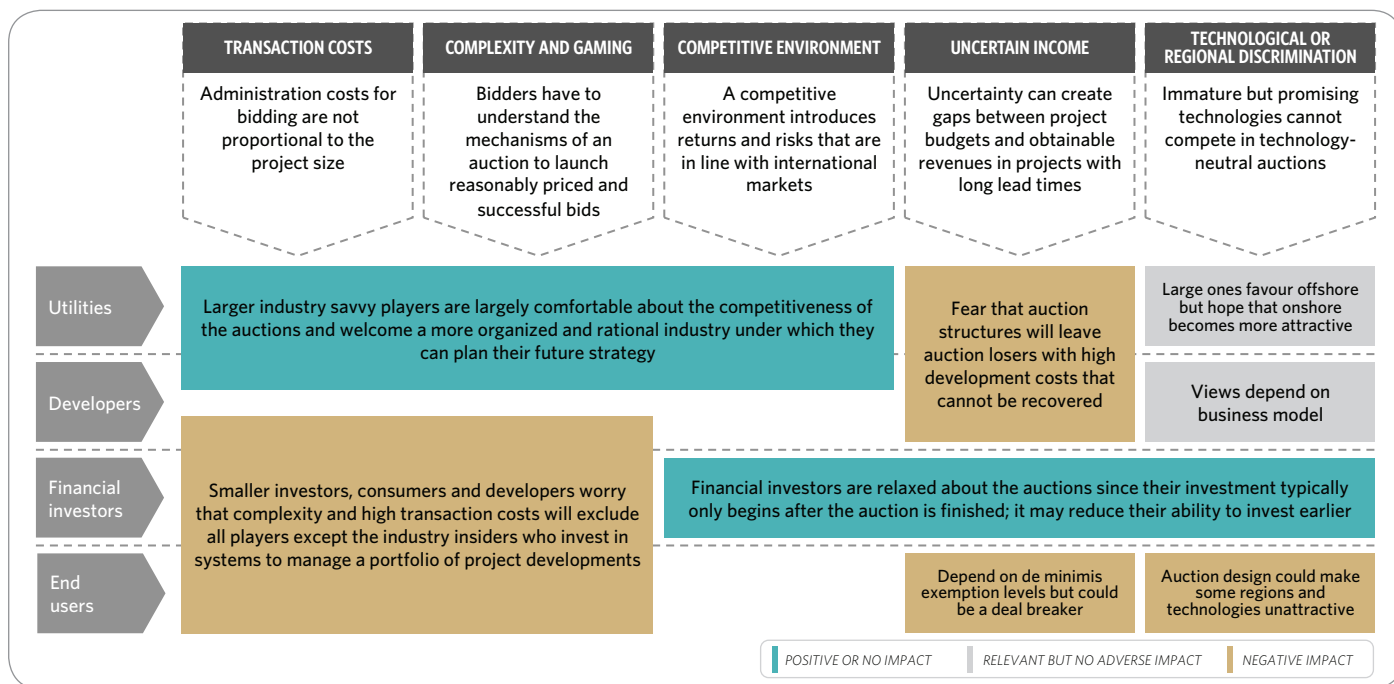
TRANSACTION COSTS

Administration costs for bidding are not proportional to the project size

COMPLEXITY AND GAMING

Bidders have to understand the mechanisms of an auction to launch reasonably priced and successful bids

COMPETITIVE ENVIRONMENT

A competitive environment introduces returns and risks that are in line with international markets

UNCERTAIN INCOME

Uncertainty can create gaps between project budgets and obtainable revenues in projects with long lead times

TECHNOLOGICAL OR REGIONAL DISCRIMINATION

Immature but promising technologies cannot compete in technology-neutral auctions

Utilities

Developers

Financial investors

End users

Larger industry savvy players are largely comfortable about the competitiveness of the auctions and welcome a more organized and rational industry under which they can plan their future strategy

Fear that auction structures will leave auction losers with high development costs that cannot be recovered

Large ones favour offshore but hope that onshore becomes more attractive

Views depend on business model

Smaller investors, consumers and developers worry that complexity and high transaction costs will exclude all players except the industry insiders who invest in systems to manage a portfolio of project developments

Financial investors are relaxed about the auctions since their investment typically only begins after the auction is finished; it may reduce their ability to invest earlier

Depend on de minimis exemption levels but could be a deal breaker

Auction design could make some regions and technologies unattractive

POSITIVE OR NO IMPACT

RELEVANT BUT NO ADVERSE IMPACT

NEGATIVE IMPACT